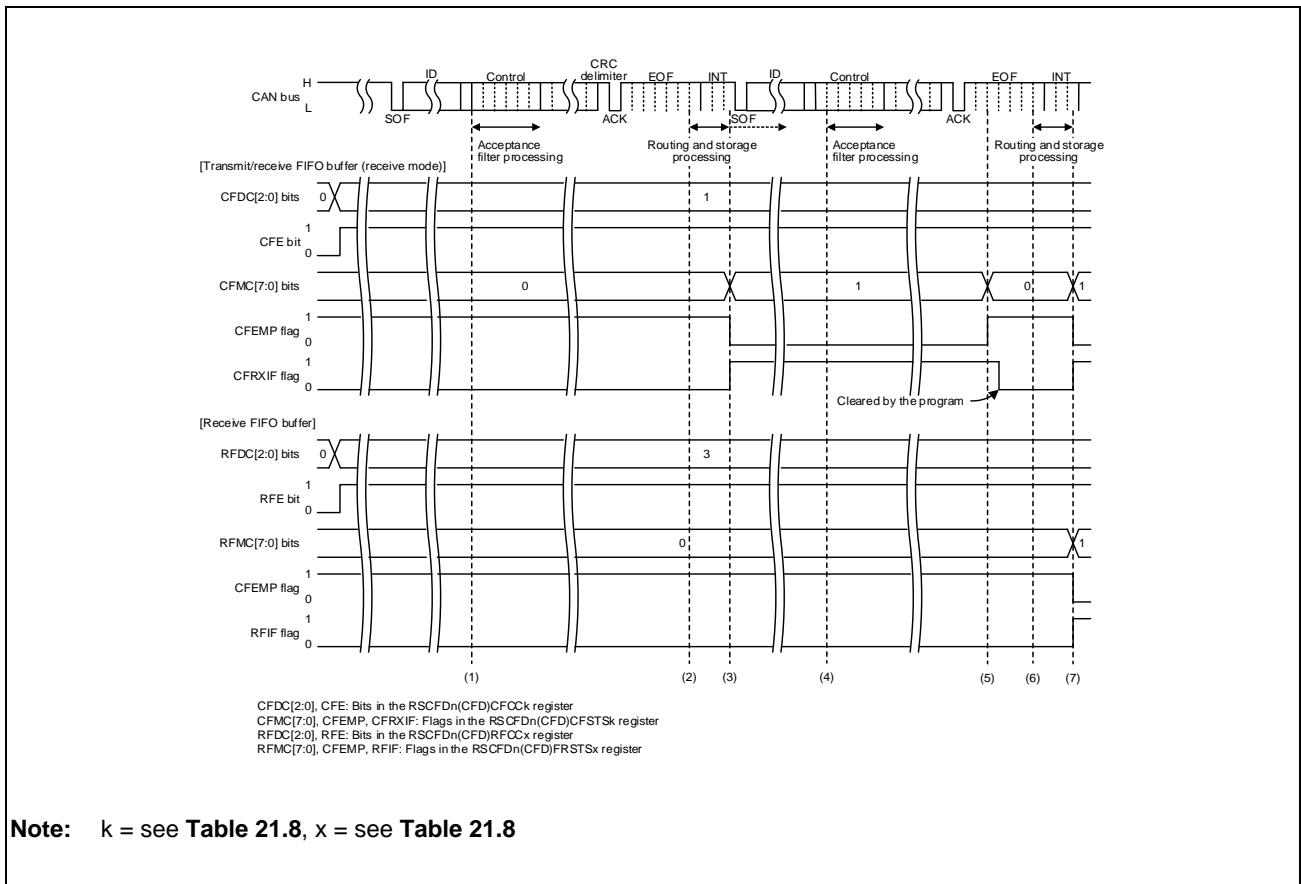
CAN bus H L

SOF

ID

Control

CRC delimiter

ACK

EOF

INT

ID

SOF

Control

ACK

EOF

INT

Acceptance filter processing

Routing and storage processing

Acceptance filter processing

Routing and storage processing

[Transmit/receive FIFO buffer (receive mode)]

CFDC[2:0] bits 0 1

CFE bit 1 0

CFMC[7:0] bits 0 1 0 1

CFEMP flag 1 0

CFRXIF flag 1 0

Cleared by the program

[Receive FIFO buffer]

RFDC[2:0] bits 0 3

RFE bit 1 0

RFMC[7:0] bits 0 1

CFEMP flag 1 0

RFIF flag 1 0

(1) (2) (3) (4) (5) (6) (7)

CFDC[2:0], CFE: Bits in the RSCFDn(CFD)CFCCk register
CFMC[7:0], CFEMP, CFRXIF: Flags in the RSCFDn(CFD)CFSTSk register
RFDC[2:0], RFE: Bits in the RSCFDn(CFD)RFCCx register
RFMC[7:0], CFEMP, RFIF: Flags in the RSCFDn(CFD)FRSTSx register

Note: k = see Table 21.8, x = see Table 21.8